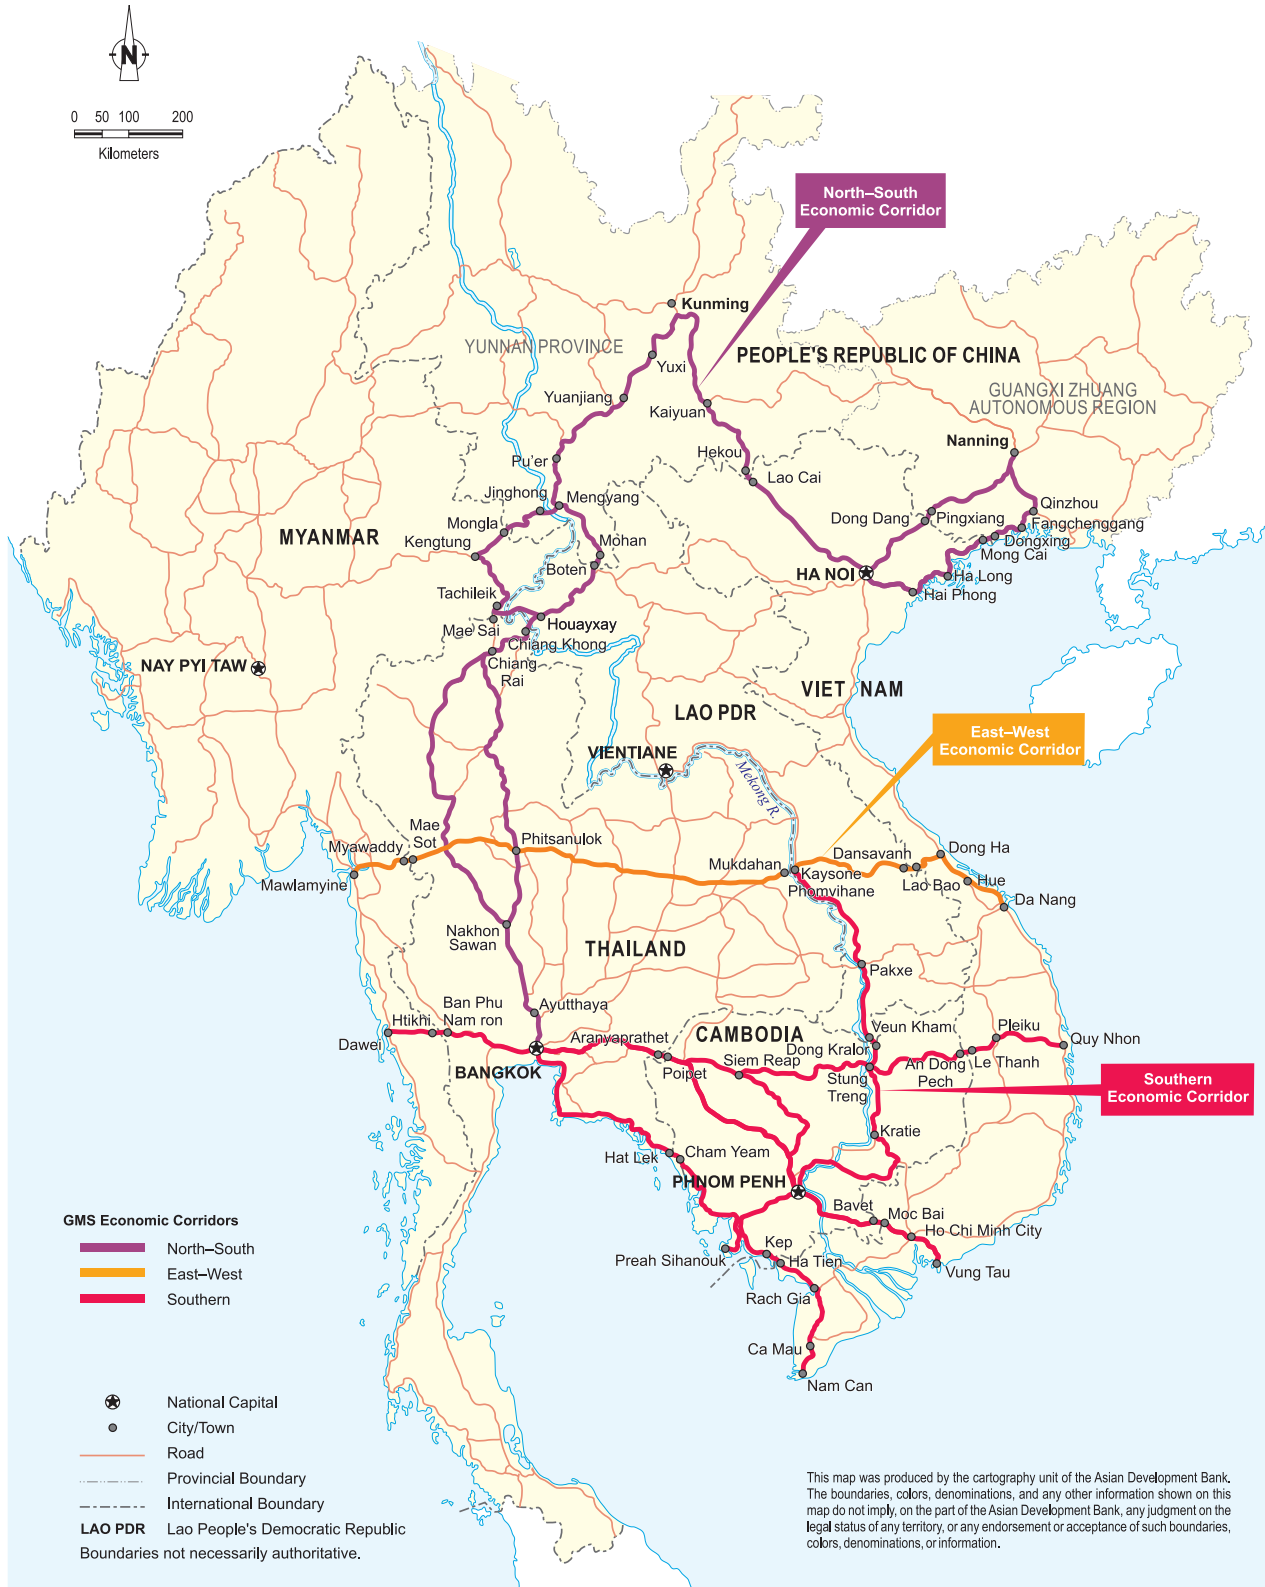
N

0 50 100 200
Kilometers

North–South Economic Corridor

Kunming

YUNNAN PROVINCE

PEOPLE'S REPUBLIC OF CHINA

Yuxi

Yuanjiang

Kaiyuan

GUANGXI ZHUANG AUTONOMOUS REGION

Nanning

Hekou

Pu'er

Lao Cai

Jinghong

Mengyang

Qinzhou

Dong Dang

Pingxiang

Fangchenggang

Mongla

Dongxing

MYANMAR

Kengtung

Mohan

Mong Cai

Boten

HA NOI

Ha Long

Tachileik

Hai Phong

Houayxay

Mae Sai

Chiang Khong

Chiang Rai

NAY PYI TAW

VIET NAM

LAO PDR

East–West Economic Corridor

VIENTIANE

Mekong R.

Mae Sot

Myawaddy

Phitsanulok

Dansavanh

Dong Ha

Mukdahan

Kaysone Phomvihane

Mawlamyine

Lao Bao

Hue

Da Nang

Nakhon Sawan

THAILAND

Pakxe

Ban Phu Nam ron

Ayutthaya

Htikhi

CAMBODIA

Veun Kham

Pleiku

Dawei

Aranyaprathet

Quy Nhon

Dong Kralor

BANGKOK

Siem Reap

An Dong Pech

Le Thanh

Poipet

Stung Treng

Southern Economic Corridor

Kratie

Cham Yeam

Hat Lek

PHNOM PENH

GMS Economic Corridors

Bavet

North–South

Moc Bai

Ho Chi Minh City

East–West

Kep

Southern

Preah Sihanouk

Ha Tien

Vung Tau

Rach Gia

Ca Mau

Nam Can

National Capital

City/Town

Road

Provincial Boundary

International Boundary

LAO PDR Lao People's Democratic Republic

Boundaries not necessarily authoritative.

This map was produced by the cartography unit of the Asian Development Bank. The boundaries, colors, denominations, and any other information shown on this map do not imply, on the part of the Asian Development Bank, any judgment on the legal status of any territory, or any endorsement or acceptance of such boundaries, colors, denominations, or information.